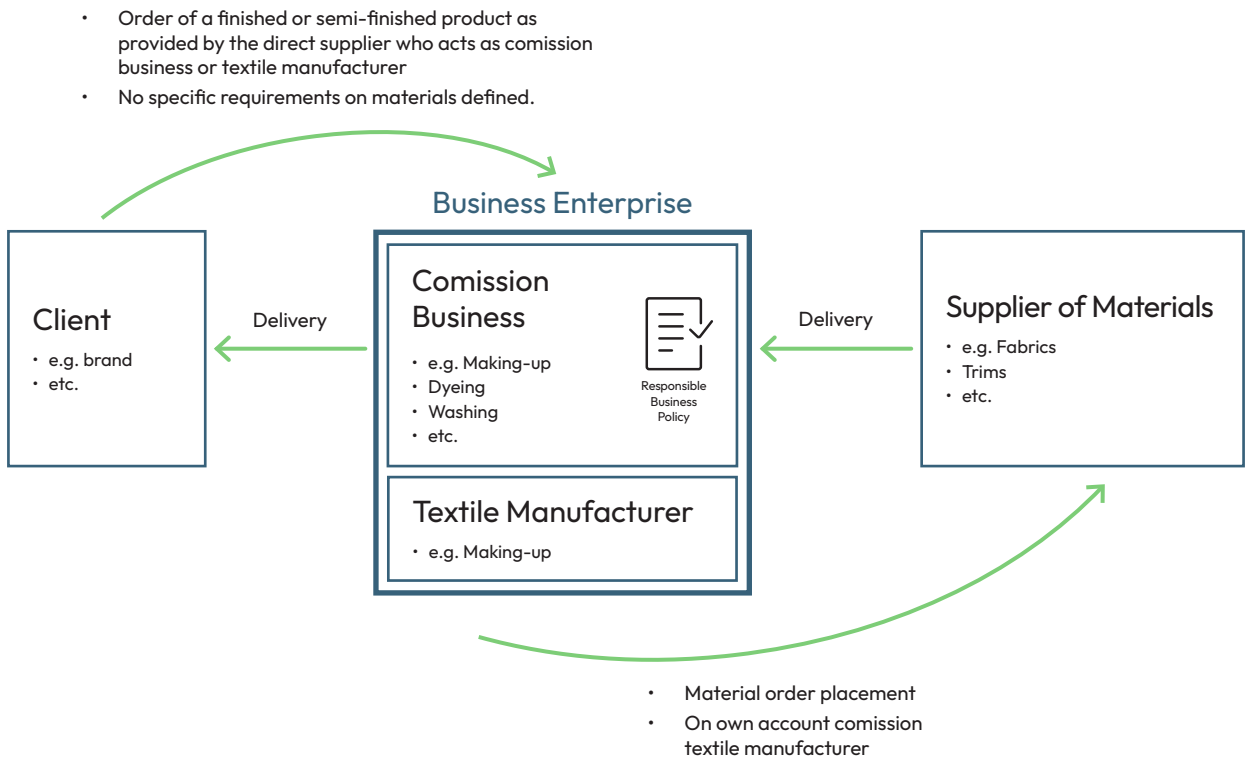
• Order of a finished or semi-finished product as provided by the direct supplier who acts as comission business or textile manufacturer
• No specific requirements on materials defined.

Business Enterprise

Client
• e.g. brand
• etc.

Delivery

Comission Business
• e.g. Making-up
• Dyeing
• Washing
• etc.

Responsible Business Policy

Textile Manufacturer
• e.g. Making-up

Delivery

Supplier of Materials
• e.g. Fabrics
• Trims
• etc.

• Material order placement
• On own account comission textile manufacturer